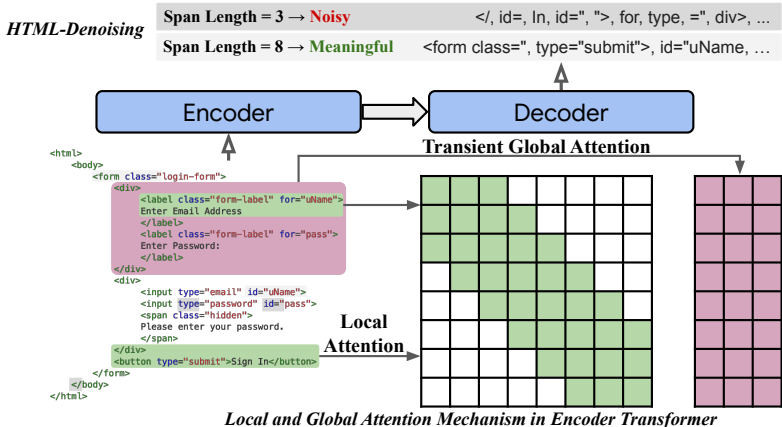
HTML-Denoising

Span Length = 3 → Noisy </, id=, In, id=", ">, for, type, =", div>, ...

Span Length = 8 → Meaningful <form class=", type="submit">, id="uName, ...

Encoder

Decoder

Transient Global Attention

<html>
<body>
<form class="login-form">
<div>
<label class="form-label" for="uName">
Enter Email Address
</label>
<label class="form-label" for="pass">
Enter Password:
</label>
</div>
<div>
<input type="email" id="uName">
<input type="password" id="pass">
<span class="hidden">
Please enter your password.
</span>
</div>
<button type="submit">Sign In</button>
</form>
</body>
</html>

Local Attention

Local and Global Attention Mechanism in Encoder Transformer